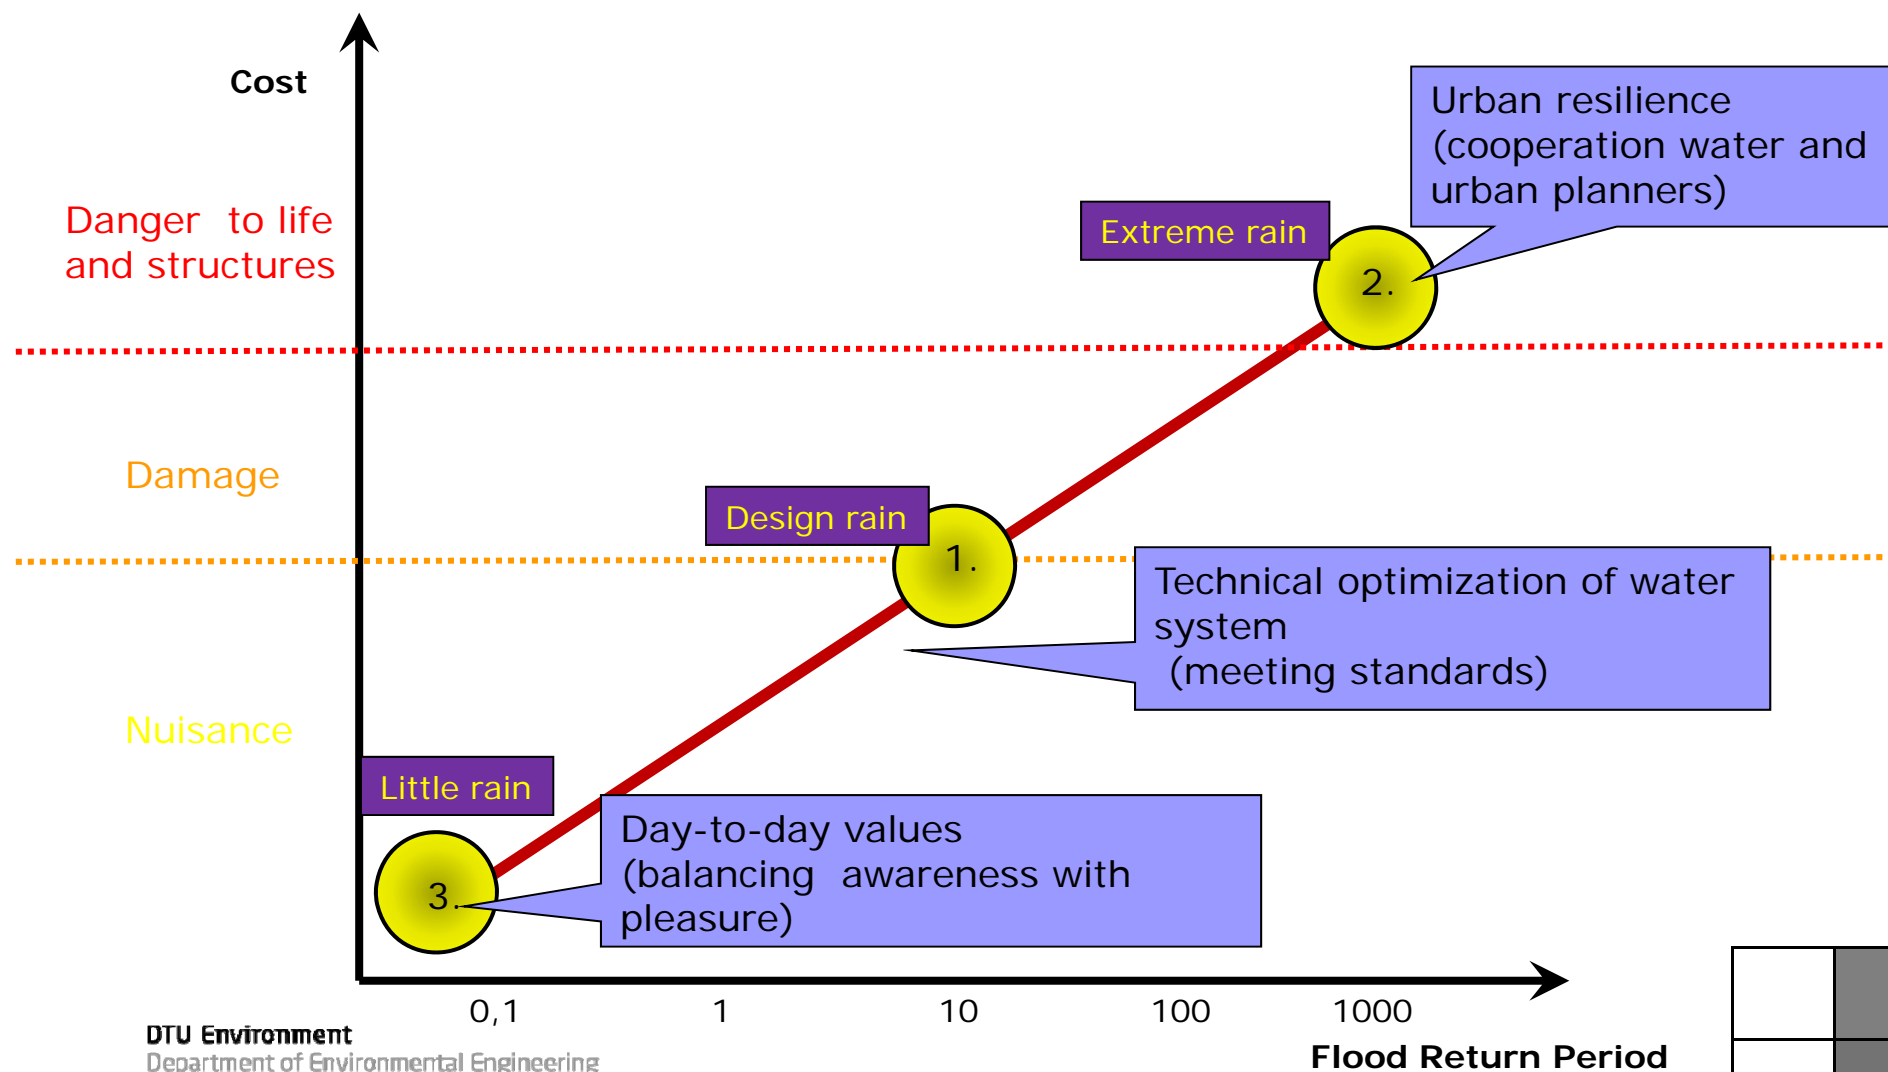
Cost

Danger to life and structures

Damage

Nuisance

Urban resilience (cooperation water and urban planners)

Extreme rain

2.

Design rain

1.

Technical optimization of water system (meeting standards)

Little rain

3.

Day-to-day values (balancing awareness with pleasure)

0,1

1

10

100

1000

Flood Return Period

DTU Environment
Department of Environmental Engineering